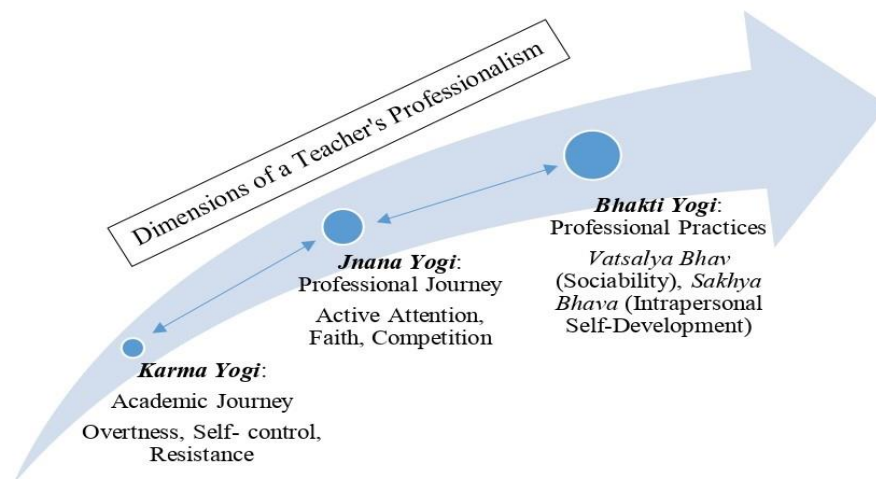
Dimensions of a Teacher's Professionalism

*Karma Yogi*:
Academic Journey
Overtness, Self- control, Resistance

*Jnana Yogi*:
Professional Journey
Active Attention, Faith, Competition

*Bhakti Yogi*:
Professional Practices
*Vatsalya Bhav* (Sociability), *Sakhya Bhava* (Intrapersonal Self-Development)